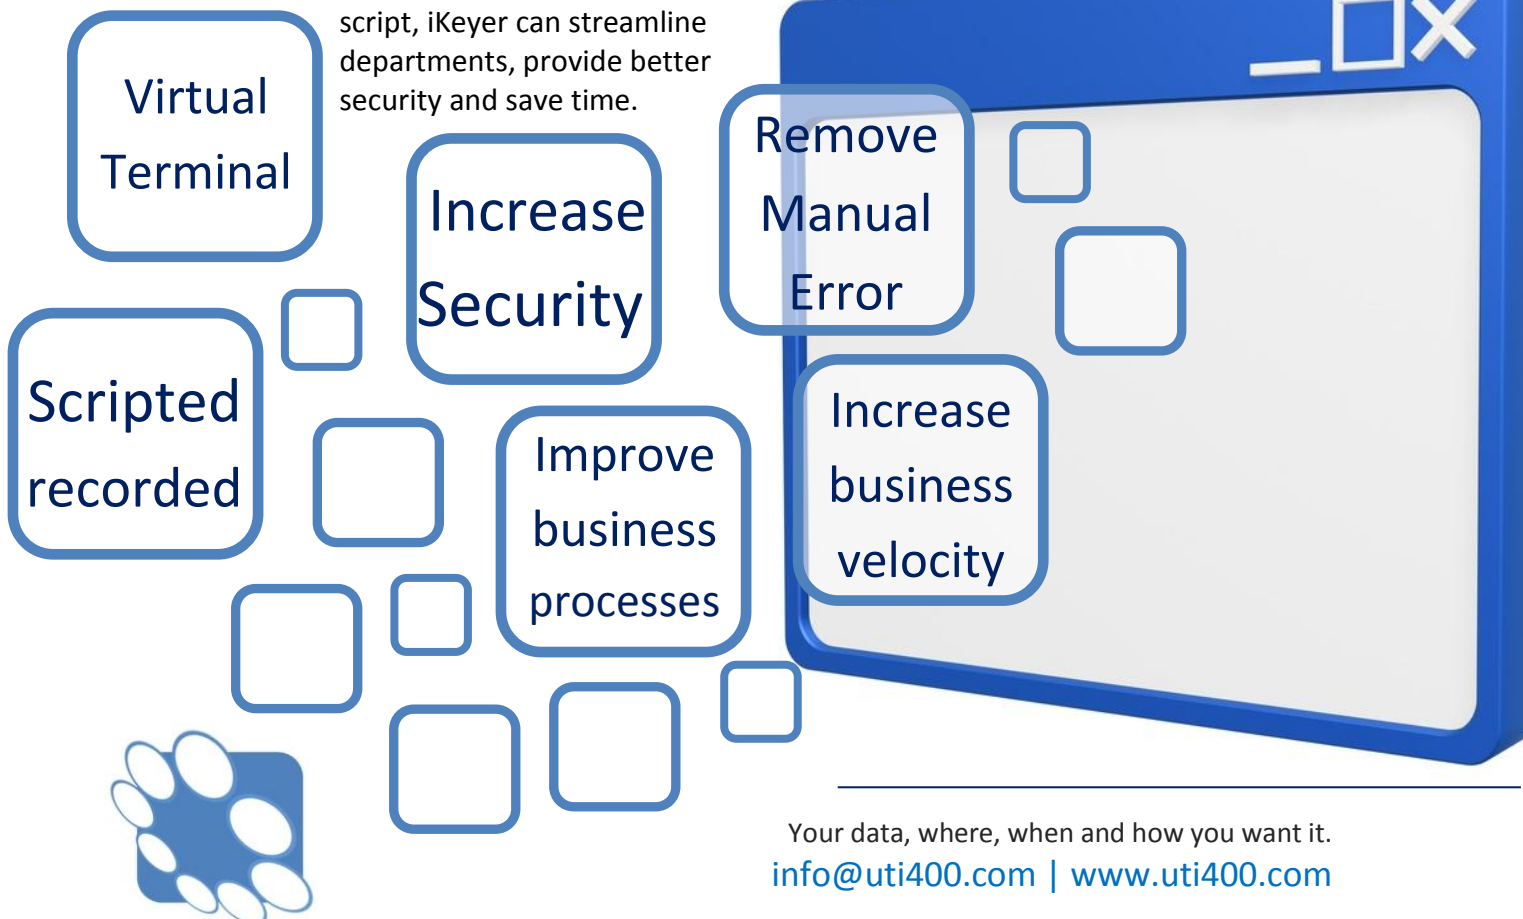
script, iKeyer can streamline departments, provide better security and save time.

Virtual Terminal

Increase Security

Remove Manual Error

Scripted recorded

Improve business processes

Increase business velocity

Your data, where, when and how you want it.
info@uti400.com | www.uti400.com